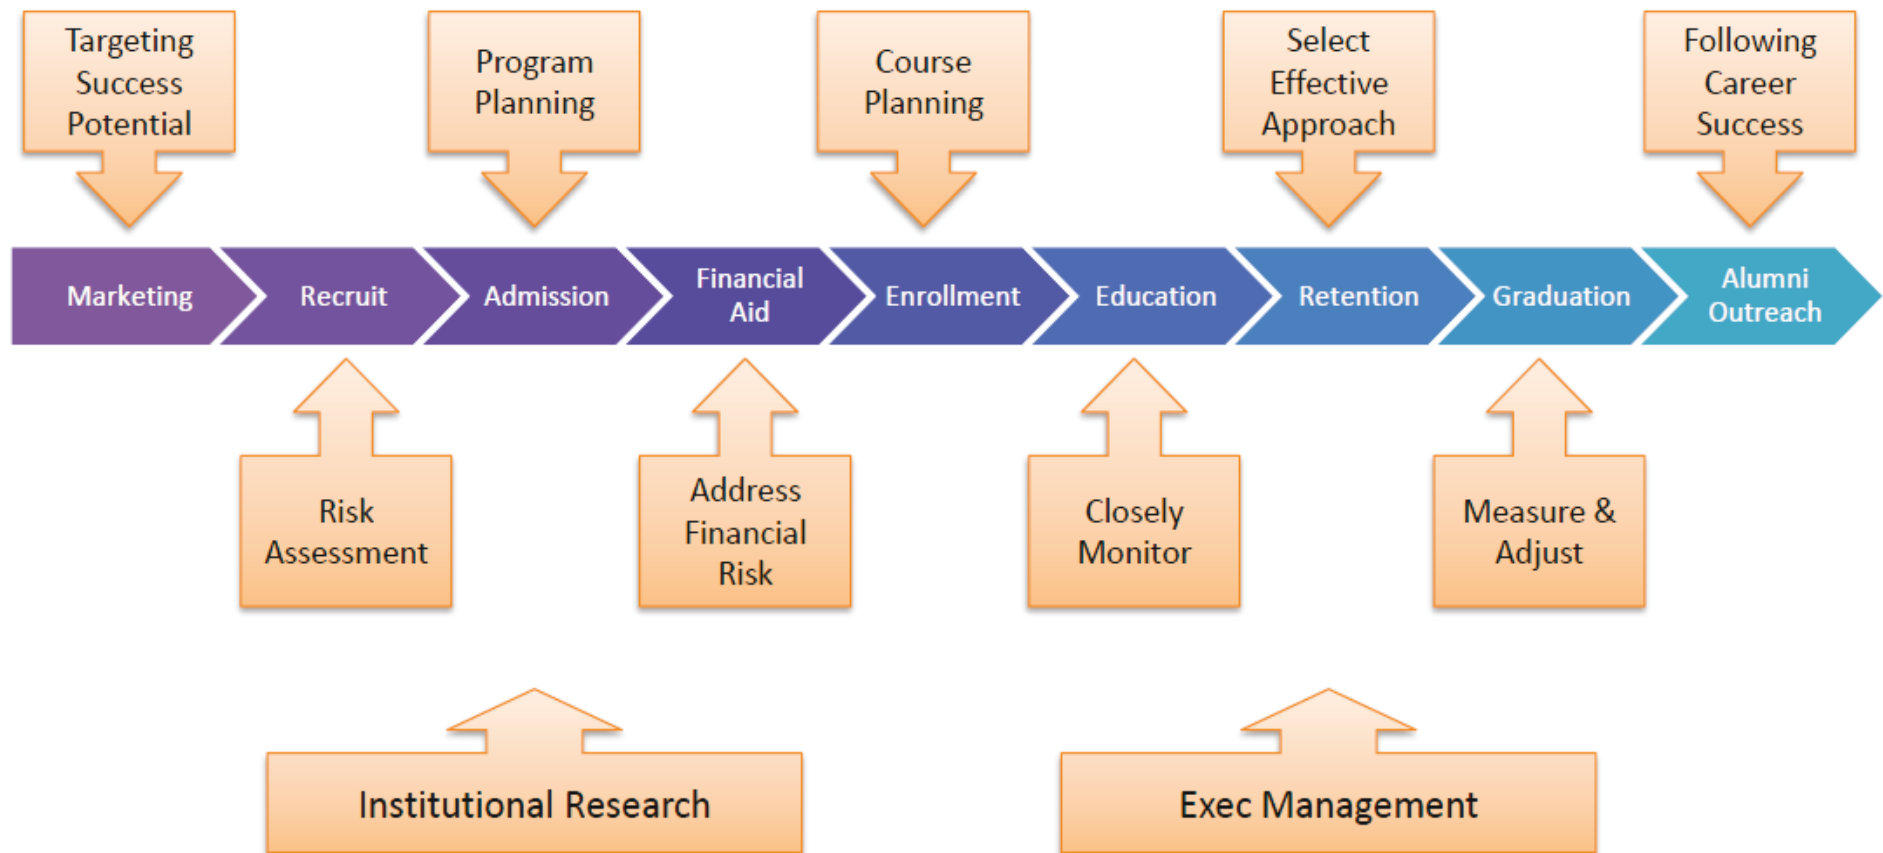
Targeting Success Potential

Program Planning

Course Planning

Select Effective Approach

Following Career Success

Marketing

Recruit

Admission

Financial Aid

Enrollment

Education

Retention

Graduation

Alumni Outreach

Risk Assessment

Address Financial Risk

Closely Monitor

Measure & Adjust

Institutional Research

Exec Management